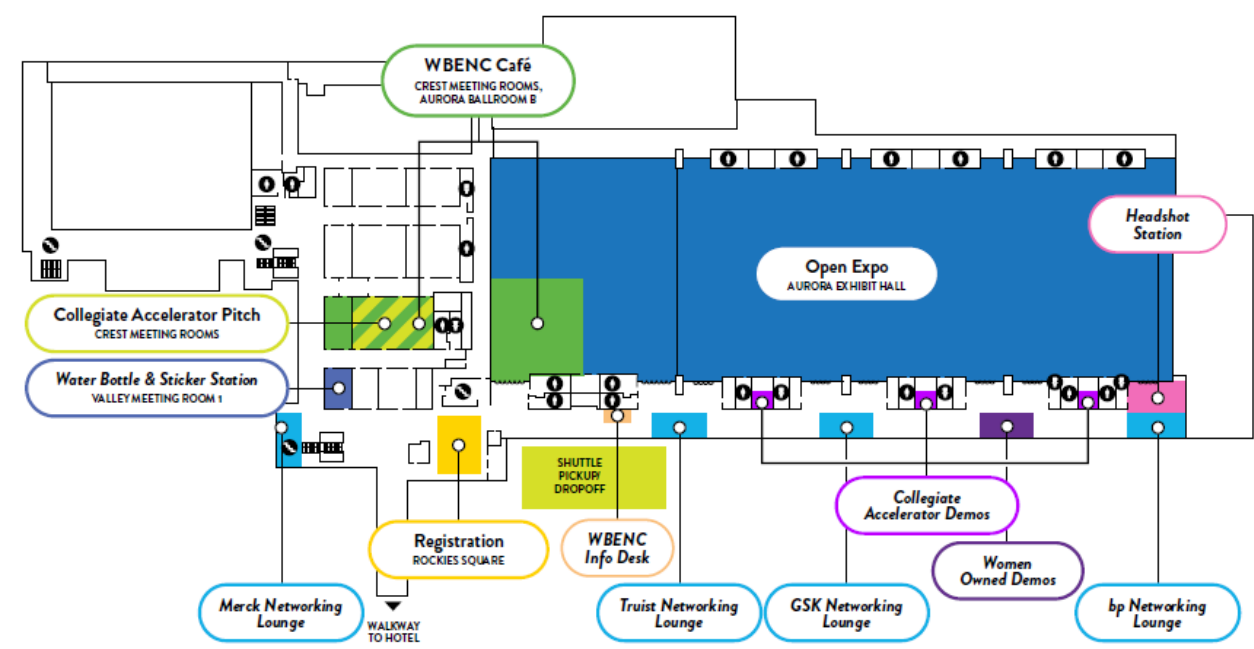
WBENC Café
CREST MEETING ROOMS, AURORA BALLROOM B

Headshot Station

Open Expo
AURORA EXHIBIT HALL

Collegiate Accelerator Pitch
CREST MEETING ROOMS

Water Bottle & Sticker Station
VALLEY MEETING ROOM 1

SHUTTLE PICKUP/ DROPOFF

Collegiate Accelerator Demos

Women Owned Demos

Registration
ROCKIES SQUARE

WBENC Info Desk

Merck Networking Lounge

WALKWAY TO HOTEL

Truist Networking Lounge

GSK Networking Lounge

bp Networking Lounge